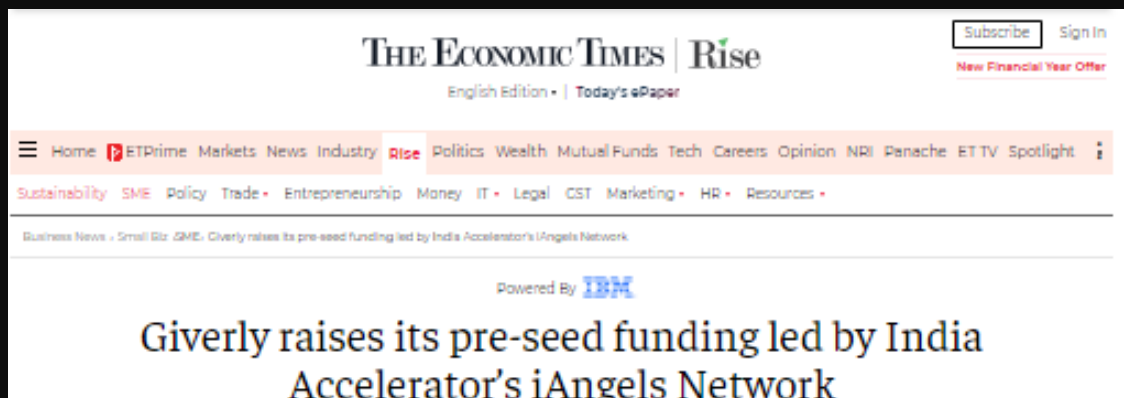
THE ECONOMIC TIMES | Rise

English Edition • | Today's ePaper

Subscribe Sign In

New Financial Year Offer

Home ETPrime Markets News Industry Rise Politics Wealth Mutual Funds Tech Careers Opinion NRI Panache ET TV Spotlight

Sustainability SME Policy Trade • Entrepreneurship Money IT • Legal CST Marketing • HR • Resources •

Business News › Small Biz ›SME› Giverly raises its pre-seed funding led by India Accelerator's iAngels Network

Powered By IBM

Giverly raises its pre-seed funding led by India Accelerator's iAngels Network